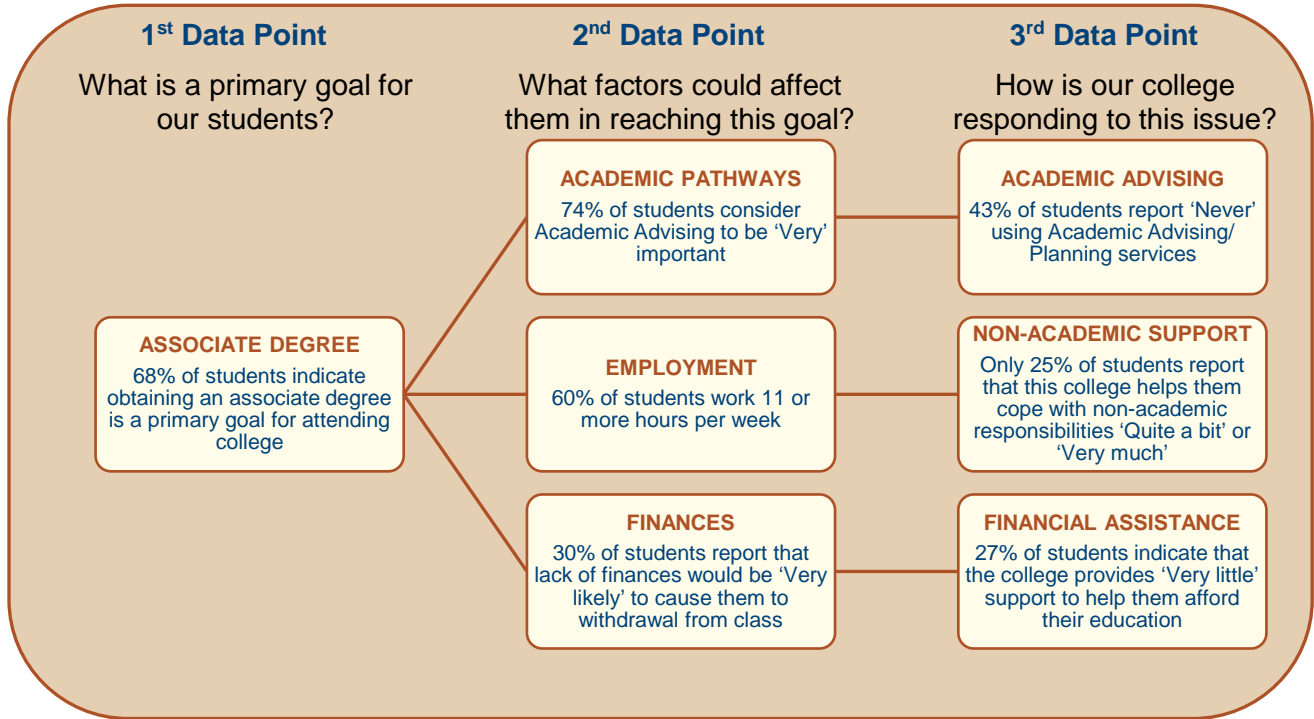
1$^{st}$ Data Point

What is a primary goal for our students?

2$^{nd}$ Data Point

What factors could affect them in reaching this goal?

3$^{rd}$ Data Point

How is our college responding to this issue?

ASSOCIATE DEGREE
68% of students indicate obtaining an associate degree is a primary goal for attending college

ACADEMIC PATHWAYS
74% of students consider Academic Advising to be ‘Very’ important

ACADEMIC ADVISING
43% of students report ‘Never’ using Academic Advising/ Planning services

EMPLOYMENT
60% of students work 11 or more hours per week

NON-ACADEMIC SUPPORT
Only 25% of students report that this college helps them cope with non-academic responsibilities ‘Quite a bit’ or ‘Very much’

FINANCES
30% of students report that lack of finances would be ‘Very likely’ to cause them to withdrawal from class

FINANCIAL ASSISTANCE
27% of students indicate that the college provides ‘Very little’ support to help them afford their education